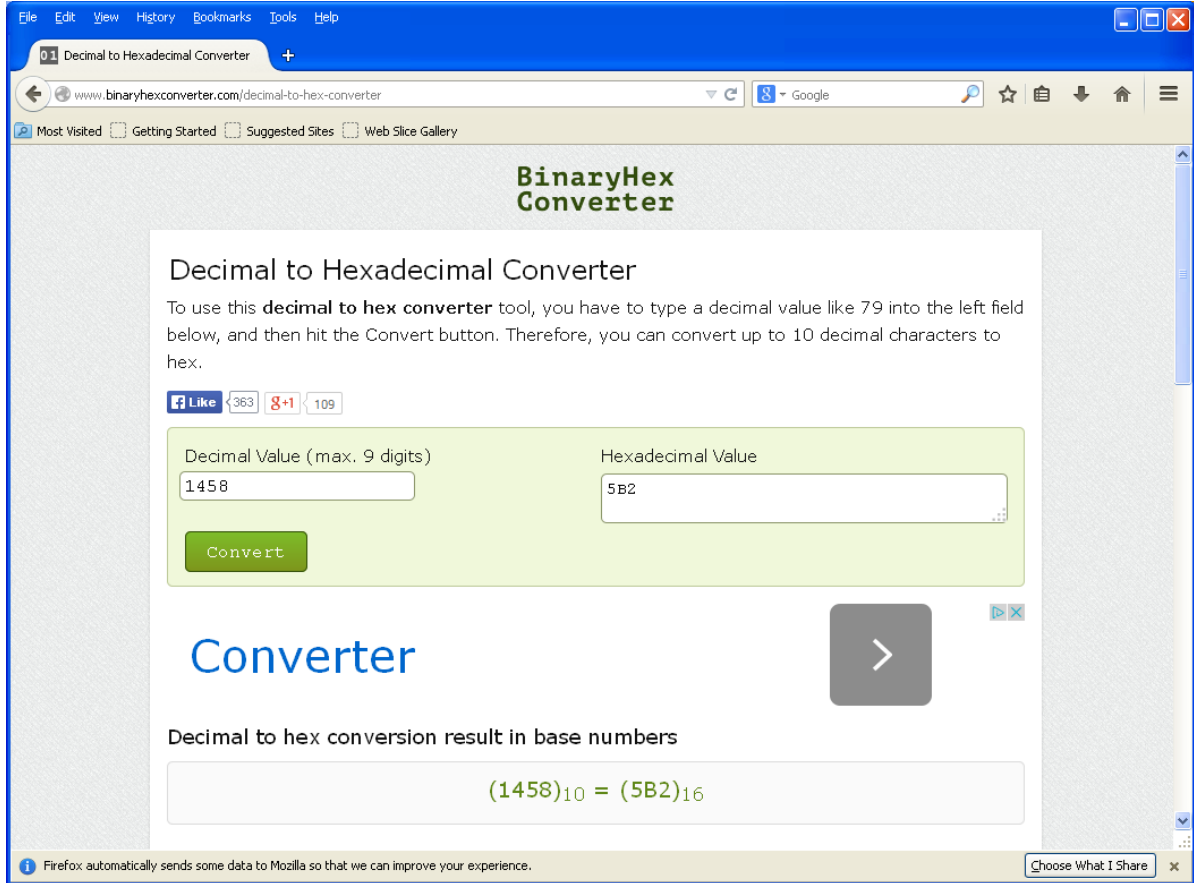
File Edit View History Bookmarks Tools Help

01 Decimal to Hexadecimal Converter

www.binaryhexconverter.com/decimal-to-hex-converter

Google

Most Visited Getting Started Suggested Sites Web Slice Gallery

BinaryHex Converter

Decimal to Hexadecimal Converter

To use this **decimal to hex converter** tool, you have to type a decimal value like 79 into the left field below, and then hit the Convert button. Therefore, you can convert up to 10 decimal characters to hex.

Like 363 g+1 109

Decimal Value (max. 9 digits)

1458

Hexadecimal Value

5B2

Convert

Converter

Decimal to hex conversion result in base numbers

$(1458)_{10} = (5B2)_{16}$

Firefox automatically sends some data to Mozilla so that we can improve your experience.

Choose What I Share